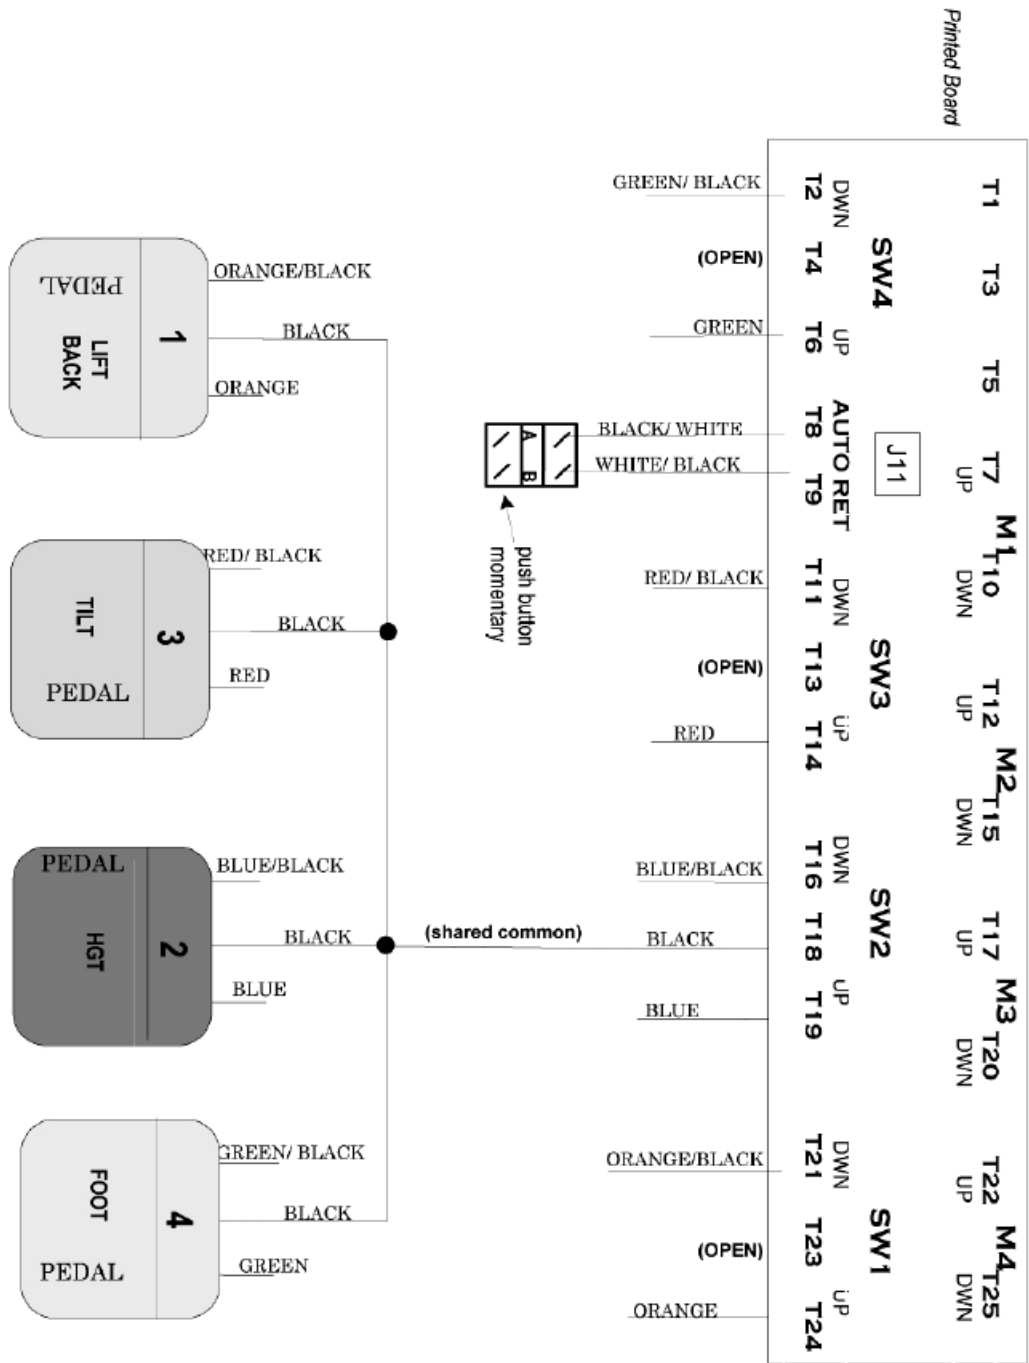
Printed Board

GREEN/ BLACK
T2 DWN
(OPEN)
T4
SW4
GREEN
T6 UP
BLACK/ WHITE
T8 AUTO RET
WHITE/ BLACK
T9
A
B
push button momentary
J11
T1
T3
T5
T7 UP
M1
T10 DWN
RED/ BLACK
T11 DWN
(OPEN)
T13
SW3
RED
T14 UP
T12 UP
M2
T15 DWN
BLUE/BLACK
T16 DWN
SW2
BLACK
T18
(shared common)
BLUE
T19 UP
T17 UP
M3
T20 DWN
ORANGE/BLACK
T21 DWN
(OPEN)
T23
SW1
ORANGE
T24 UP
T22 UP
M4
T25 DWN

PEDAL
LIFT BACK
1
ORANGE/BLACK
BLACK
ORANGE

TILT
PEDAL
3
RED/ BLACK
BLACK
RED

PEDAL
HGT
2
BLUE/BLACK
BLACK
BLUE

FOOT
PEDAL
4
GREEN/ BLACK
BLACK
GREEN